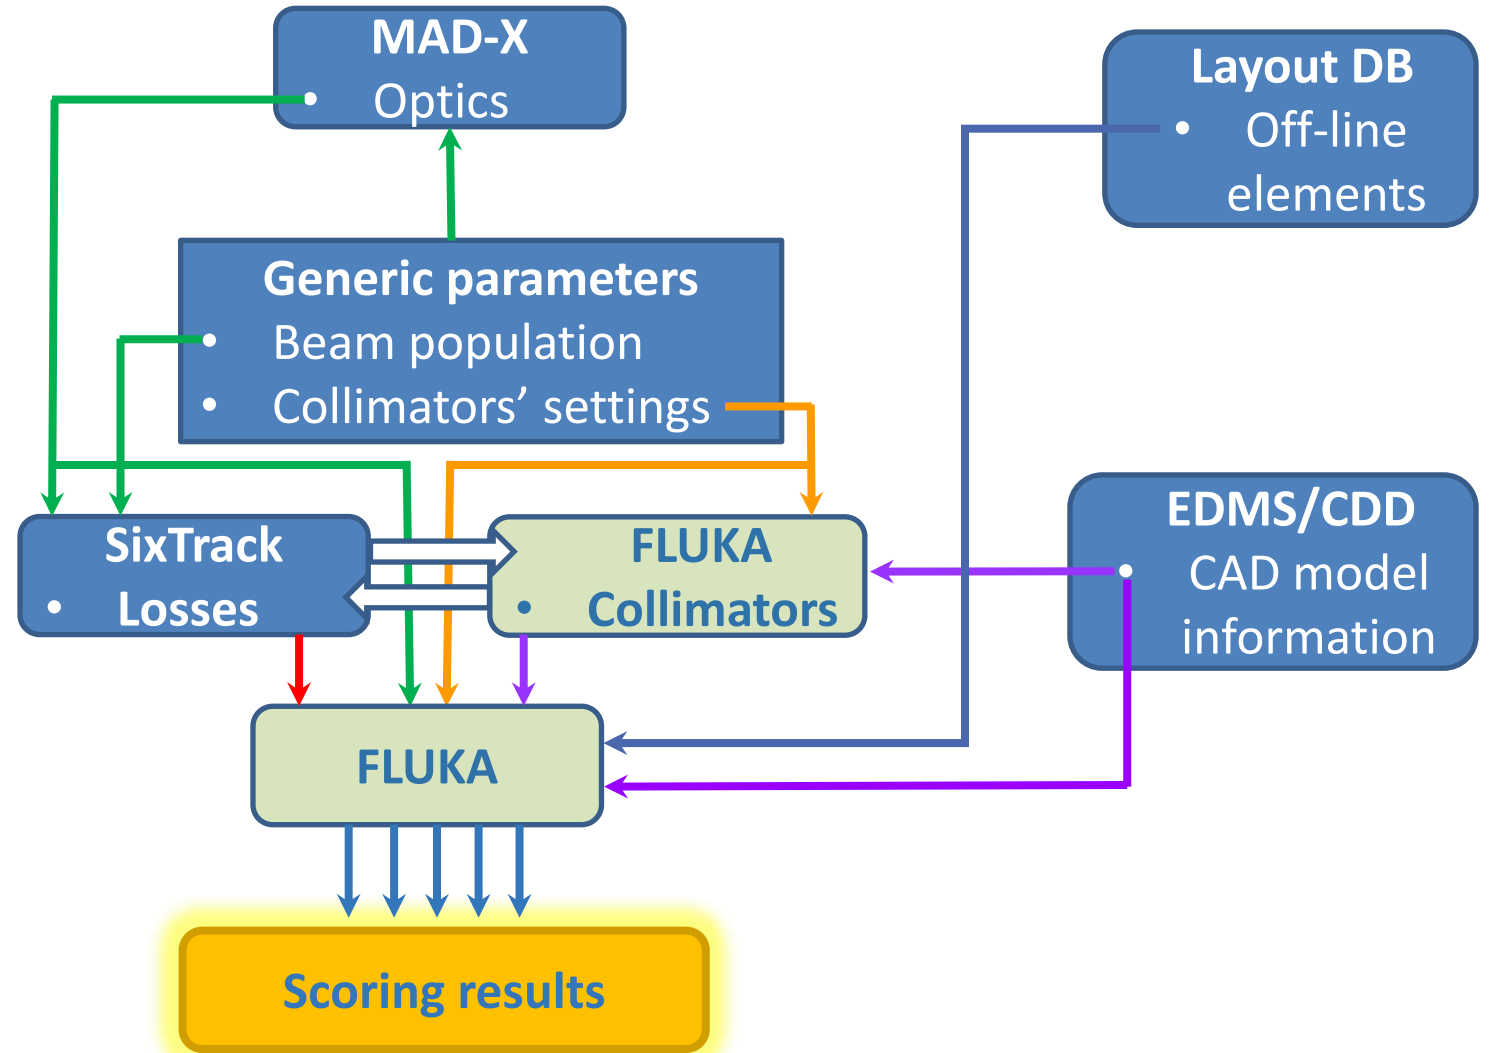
MAD-X
• Optics

Layout DB
• Off-line elements

Generic parameters
• Beam population
• Collimators' settings

SixTrack
• Losses

FLUKA
• Collimators

EDMS/CDD
• CAD model information

FLUKA

Scoring results